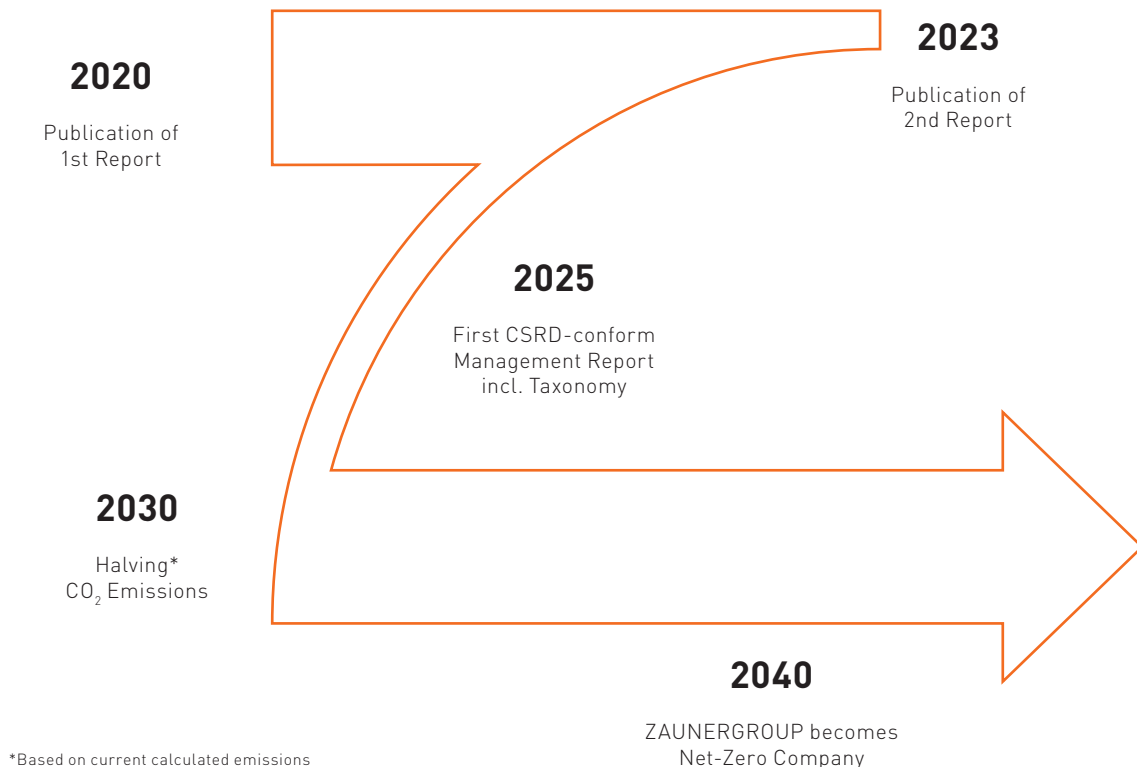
2020

Publication of 1st Report

2023

Publication of 2nd Report

2025

First CSRD-conform Management Report incl. Taxonomy

2030

Halving* $CO_2$ Emissions

2040

ZAUNERGROUP becomes Net-Zero Company

*Based on current calculated emissions